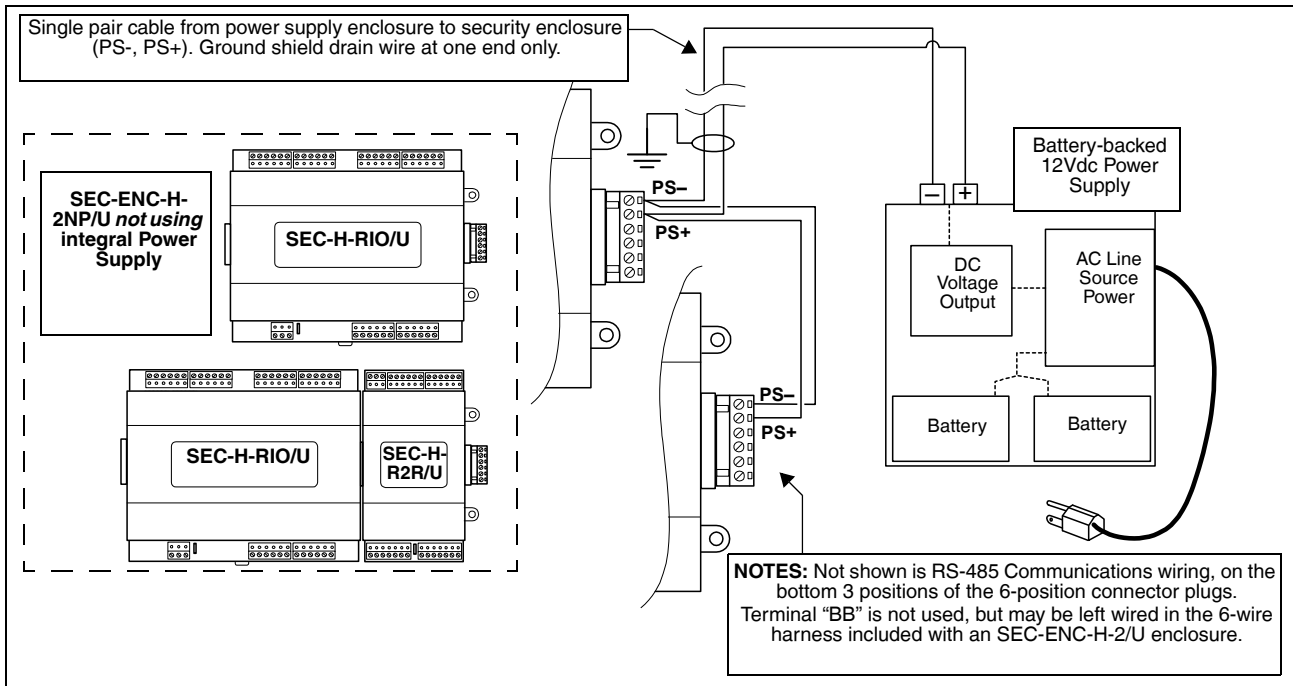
Single pair cable from power supply enclosure to security enclosure (PS-, PS+). Ground shield drain wire at one end only.

SEC-ENC-H-2NP/U *not using* integral Power Supply

SEC-H-RIO/U

SEC-H-RIO/U

SEC-H-R2R/U

PS–

PS+

PS–

PS+

Battery-backed 12Vdc Power Supply

–

+

DC Voltage Output

AC Line Source Power

Battery

Battery

NOTES: Not shown is RS-485 Communications wiring, on the bottom 3 positions of the 6-position connector plugs. Terminal "BB" is not used, but may be left wired in the 6-wire harness included with an SEC-ENC-H-2/U enclosure.